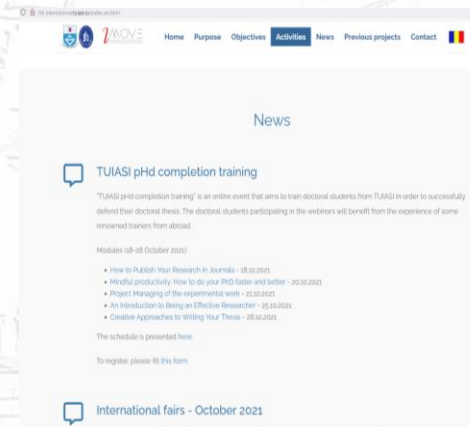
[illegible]

MOVE

Home Purpose Objectives Activities News Previous projects Contact

News

TUIASI pHd completion training

"TUIASI phd completion training" is an online event that aims to train doctoral students from TUIASI in order to successfully defend their doctoral thesis. The doctoral students participating in the webinars will benefit from the experience of some renowned trainers from abroad.

Modules (18-28 October 2021)

- How to Publish Your Research in Journals - 18.10.2021
- Mindful productivity: How to do your PhD faster and better - 20.10.2021
- Project Managing of the experimental work - 21.10.2021
- An Introduction to Being an Effective Researcher - 25.10.2021
- Creative Approaches to Writing Your Thesis - 28.10.2021

The schedule is presented here.

To register, please fill this form.

International fairs - October 2021